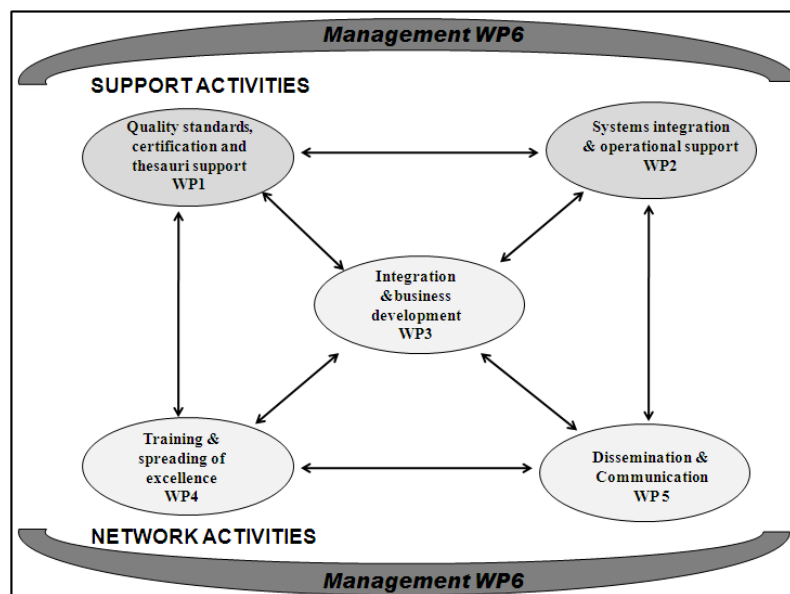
Management WP6

SUPPORT ACTIVITIES

Quality standards, certification and thesauri support WP1

Systems integration & operational support WP2

Integration &business development WP3

Training & spreading of excellence WP4

Dissemination & Communication WP 5

NETWORK ACTIVITIES

Management WP6